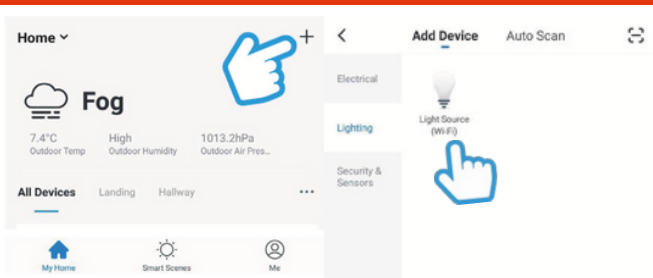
Home ˅ +

Fog

7.4°C
Outdoor Temp

High
Outdoor Humidity

1013.2hPa
Outdoor Air Pres...

All Devices Landing Hallway ···

My Home Smart Scenes Me

< Add Device Auto Scan

Electrical

Lighting

Security & Sensors

Light Source (Wi-Fi)